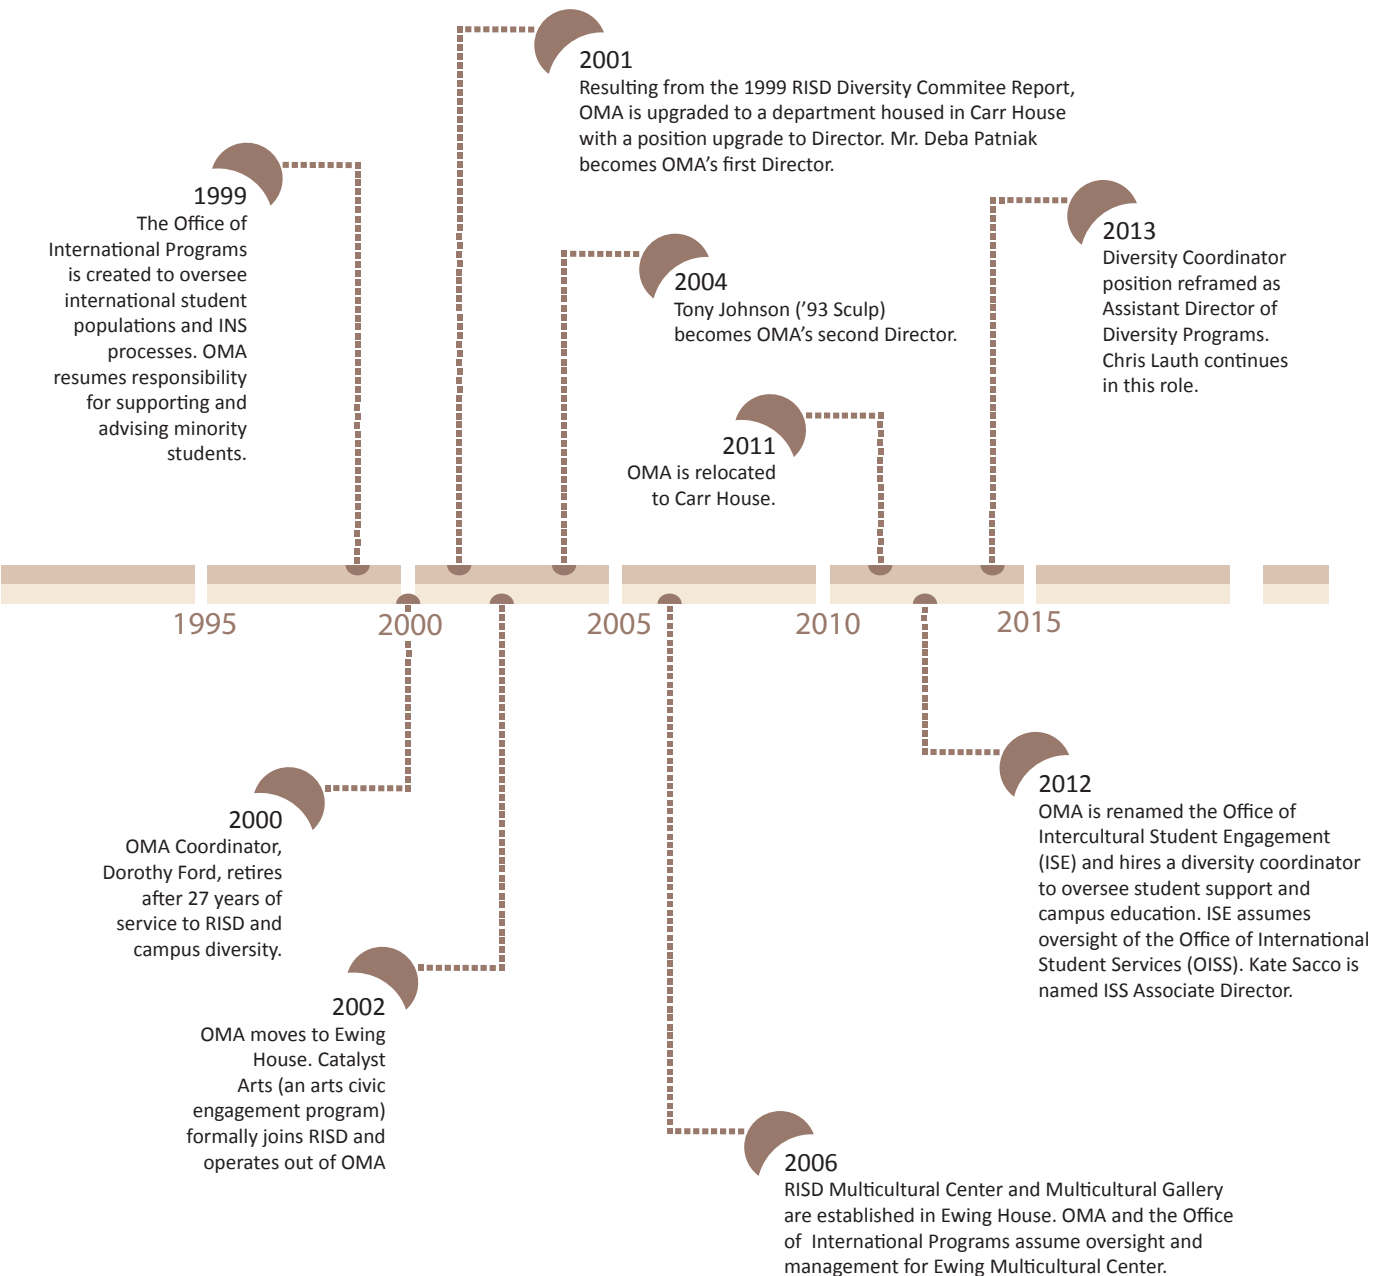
2001
Resulting from the 1999 RISD Diversity Commitee Report, OMA is upgraded to a department housed in Carr House with a position upgrade to Director. Mr. Deba Patniak becomes OMA's first Director.

1999
The Office of International Programs is created to oversee international student populations and INS processes. OMA resumes responsibility for supporting and advising minority students.

2013
Diversity Coordinator position reframed as Assistant Director of Diversity Programs. Chris Lauth continues in this role.

2004
Tony Johnson ('93 Sculp) becomes OMA's second Director.

2011
OMA is relocated to Carr House.

1995

2000

2005

2010

2015

2000
OMA Coordinator, Dorothy Ford, retires after 27 years of service to RISD and campus diversity.

2012
OMA is renamed the Office of Intercultural Student Engagement (ISE) and hires a diversity coordinator to oversee student support and campus education. ISE assumes oversight of the Office of International Student Services (OISS). Kate Sacco is named ISS Associate Director.

2002
OMA moves to Ewing House. Catalyst Arts (an arts civic engagement program) formally joins RISD and operates out of OMA

2006
RISD Multicultural Center and Multicultural Gallery are established in Ewing House. OMA and the Office of International Programs assume oversight and management for Ewing Multicultural Center.